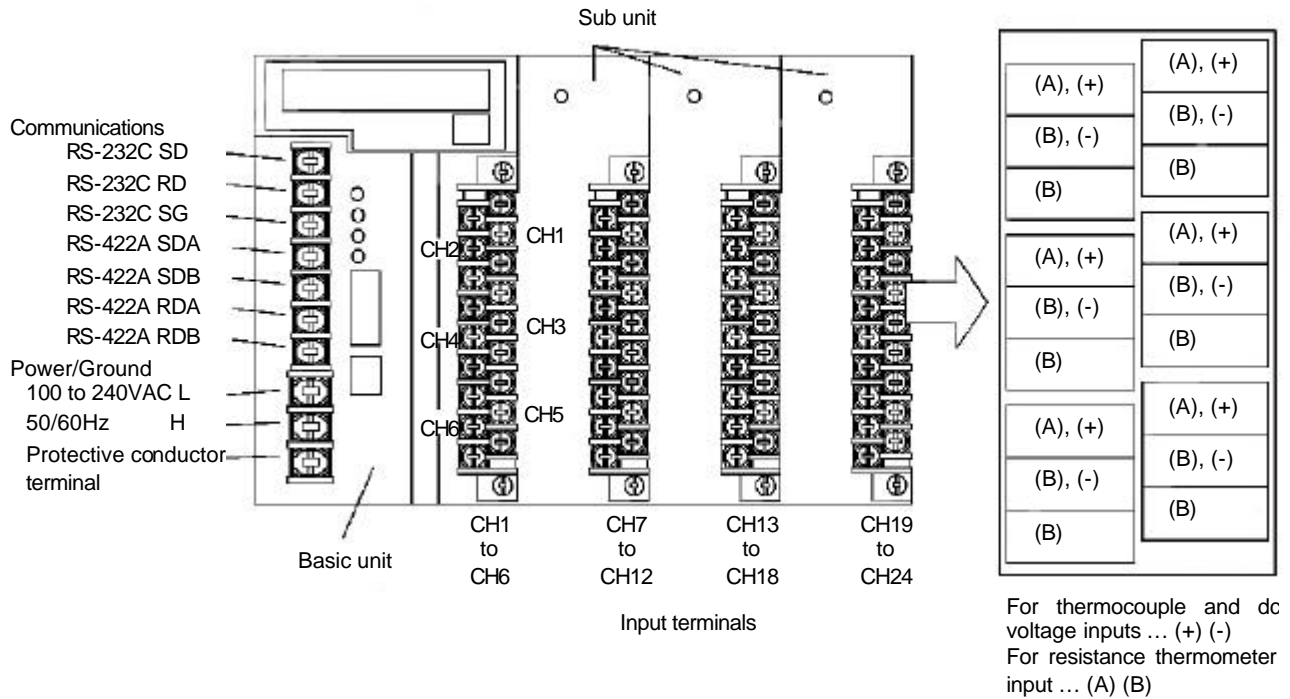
Sub unit

Communications
RS-232C SD
RS-232C RD
RS-232C SG
RS-422A SDA
RS-422A SDB
RS-422A RDA
RS-422A RDB
Power/Ground
100 to 240VAC L
50/60Hz H
Protective conductor terminal

Basic unit

CH2
CH1
CH4
CH3
CH6
CH5

CH1 to CH6
CH7 to CH12
CH13 to CH18
CH19 to CH24

Input terminals

(A), (+)
(B), (-)
(B)
(A), (+)
(B), (-)
(B)
(A), (+)
(B), (-)
(B)
(A), (+)
(B), (-)
(B)
(A), (+)
(B), (-)
(B)
(A), (+)
(B), (-)
(B)

For thermocouple and dc voltage inputs … (+) (-)
For resistance thermometer input … (A) (B)